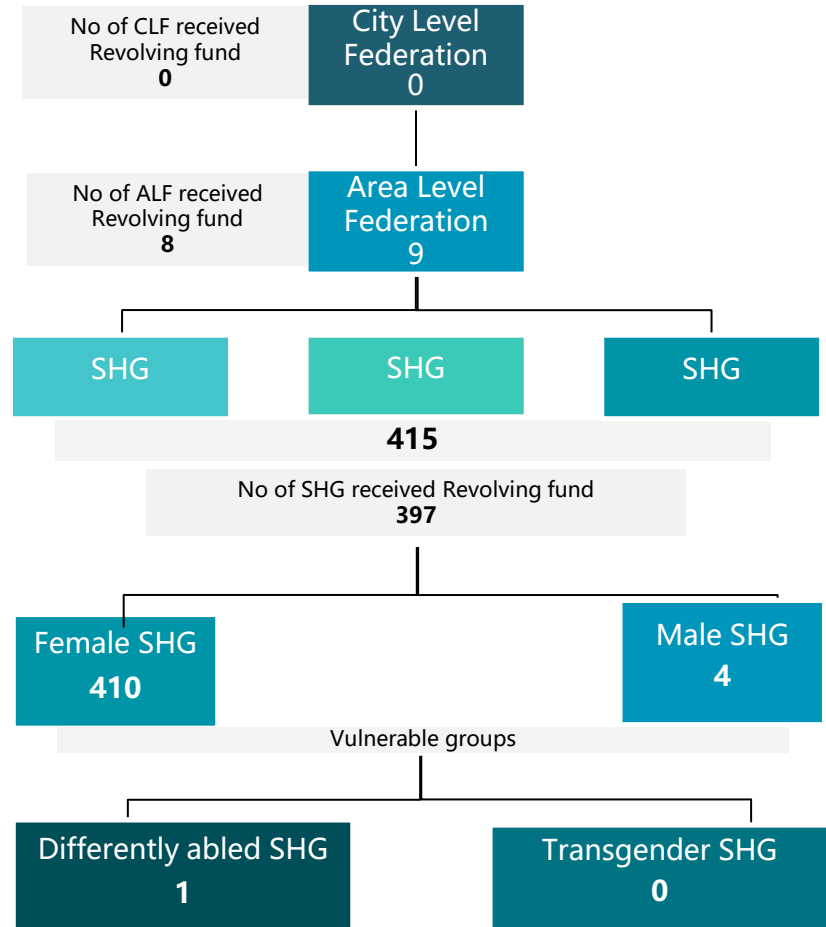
No of CLF received Revolving fund
**0**

City Level Federation
0

No of ALF received Revolving fund
**8**

Area Level Federation
9

SHG

SHG

SHG

**415**

No of SHG received Revolving fund
**397**

Female SHG
**410**

Male SHG
**4**

Vulnerable groups

Differently abled SHG
**1**

Transgender SHG
**0**